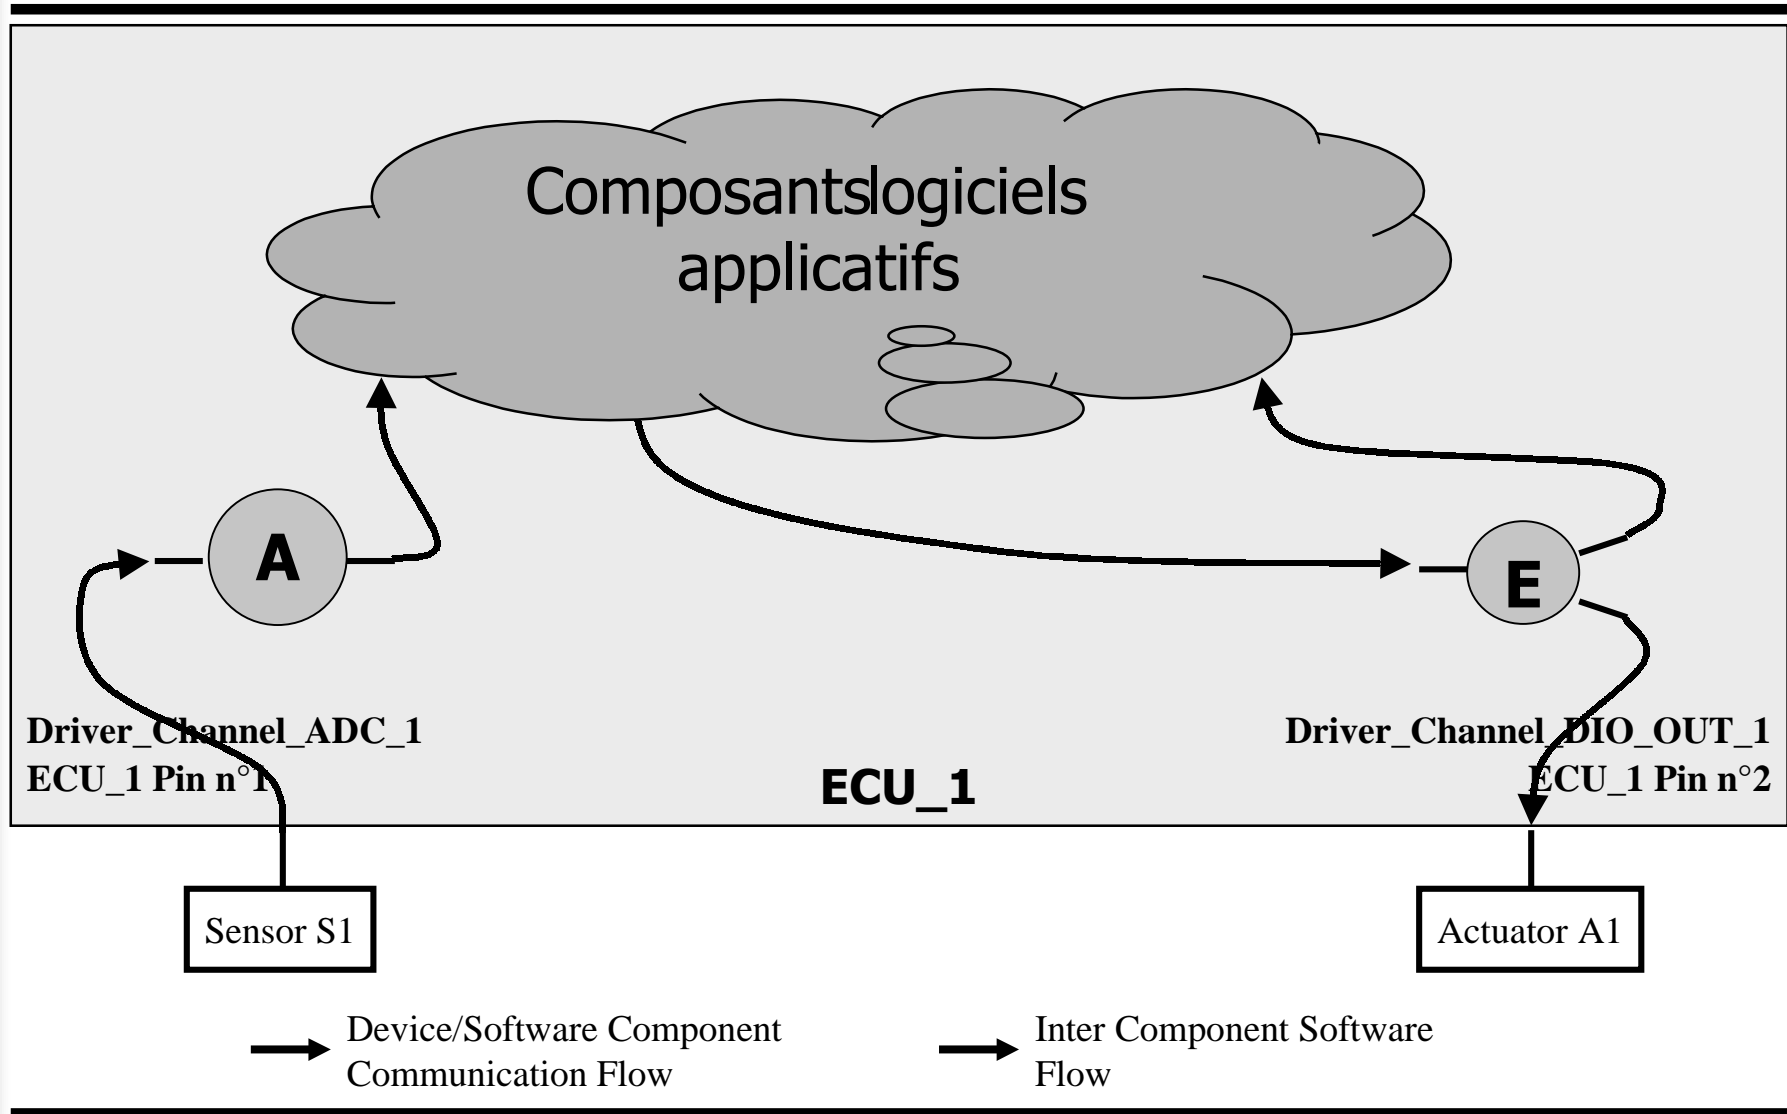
Composantslogiciels applicatifs

A

E

Driver_Channel_ADC_1
ECU_1 Pin n°1

ECU_1

Driver_Channel_DIO_OUT_1
ECU_1 Pin n°2

Sensor S1

Actuator A1

Device/Software Component Communication Flow

Inter Component Software Flow